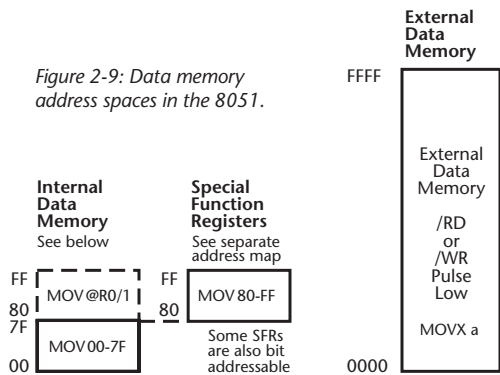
Figure 2-9: Data memory address spaces in the 8051.

Internal Data Memory
See below

FF
MOV @R0/1
80
7F
MOV 00-7F
00

Special Function Registers
See separate address map

FF
MOV 80-FF
80

Some SFRs are also bit addressable

External Data Memory

FFFF

External Data Memory

/RD or /WR Pulse Low

MOVX a

0000